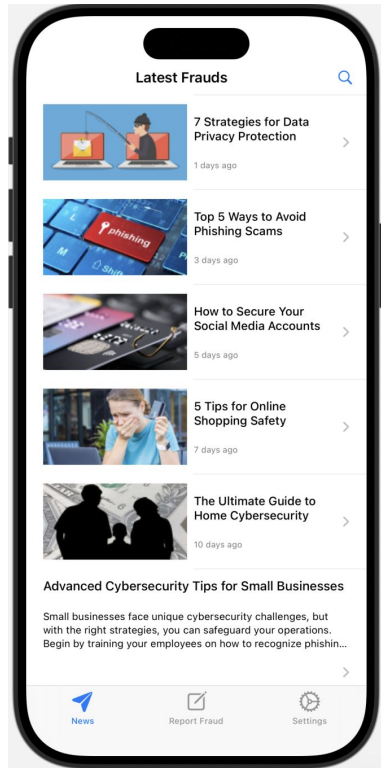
Latest Frauds

7 Strategies for Data Privacy Protection
1 days ago

phishing
Top 5 Ways to Avoid Phishing Scams
3 days ago

How to Secure Your Social Media Accounts
5 days ago

5 Tips for Online Shopping Safety
7 days ago

The Ultimate Guide to Home Cybersecurity
10 days ago

Advanced Cybersecurity Tips for Small Businesses

Small businesses face unique cybersecurity challenges, but with the right strategies, you can safeguard your operations. Begin by training your employees on how to recognize phishin...

News
Report Fraud
Settings